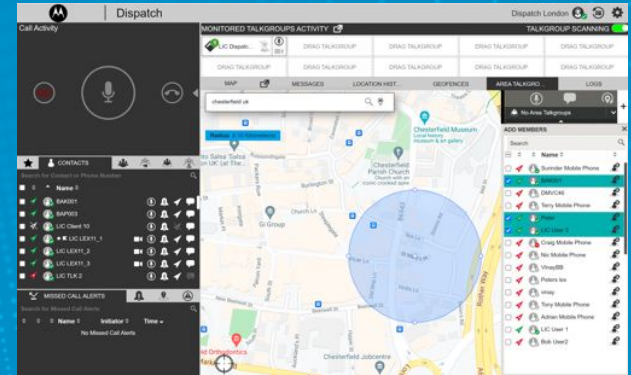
Dispatch

Dispatch London

Call Activity

MONITORED TALKGROUPS ACTIVITY

TALKGROUP SCANNING

LIC Dispatc...

DRAG TALKGROUP
DRAG TALKGROUP
DRAG TALKGROUP
DRAG TALKGROUP
DRAG TALKGROUP
DRAG TALKGROUP
DRAG TALKGROUP
DRAG TALKGROUP
DRAG TALKGROUP
DRAG TALKGROUP
DRAG TALKGROUP
DRAG TALKGROUP

MAP
MESSAGES
LOCATION HIST...
GEOFENCES
AREA TALKGRO...
LOGS

chesterfield uk

Radius: 0.10 Kilometers

No Area Talkgroups

ADD MEMBERS

Search

Name

Surrender Mobile Phone
BAK001
DMVC40
Terry Mobile Phone
Peter
LIC User 3
Craig Mobile Phone
Nic Mobile Phone
VinayBB
Peters Ice
vinay
Tony Mobile Phone
Adrian Mobile Phone
LIC User 1
Bob User2

CONTACTS

Search for Contact or Phone Number

Name

BAK001
BAP003
LIC Client 10
LIC LEX11_1
LIC LEX11_2
LIC LEX11_3
LIC TLK 2

MISSED CALL ALERTS

Search for Missed Call Alerts

Name
Initiator
Time

No Missed Call Alerts

Chesterfield Museum
Local history museum & art gallery

Chesterfield Parish Church

Gi Group

Chesterfield Jobcentre

field Orthodontics